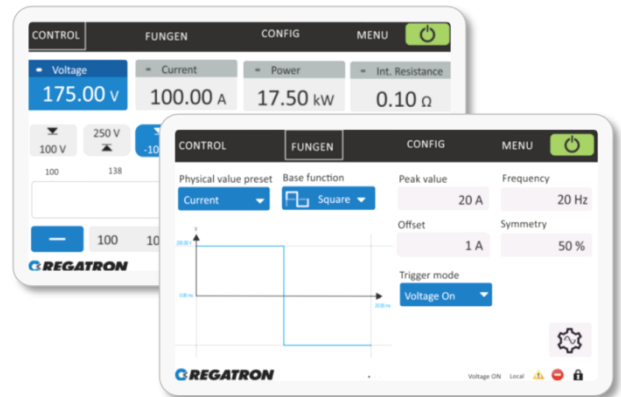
CONTROL FUNGEN CONFIG MENU

= Voltage
175.00 V

= Current
100.00 A

= Power
17.50 kW

= Int. Resistance
0.10 Ω

100 V

250 V

-10

100

138

100

10

REGATRON

CONTROL FUNGEN CONFIG MENU

Physical value preset
Current

Base function
Square

Peak value
20 A

Frequency
20 Hz

Offset
1 A

Symmetry
50 %

Trigger mode
Voltage On

REGATRON

Voltage ON Local